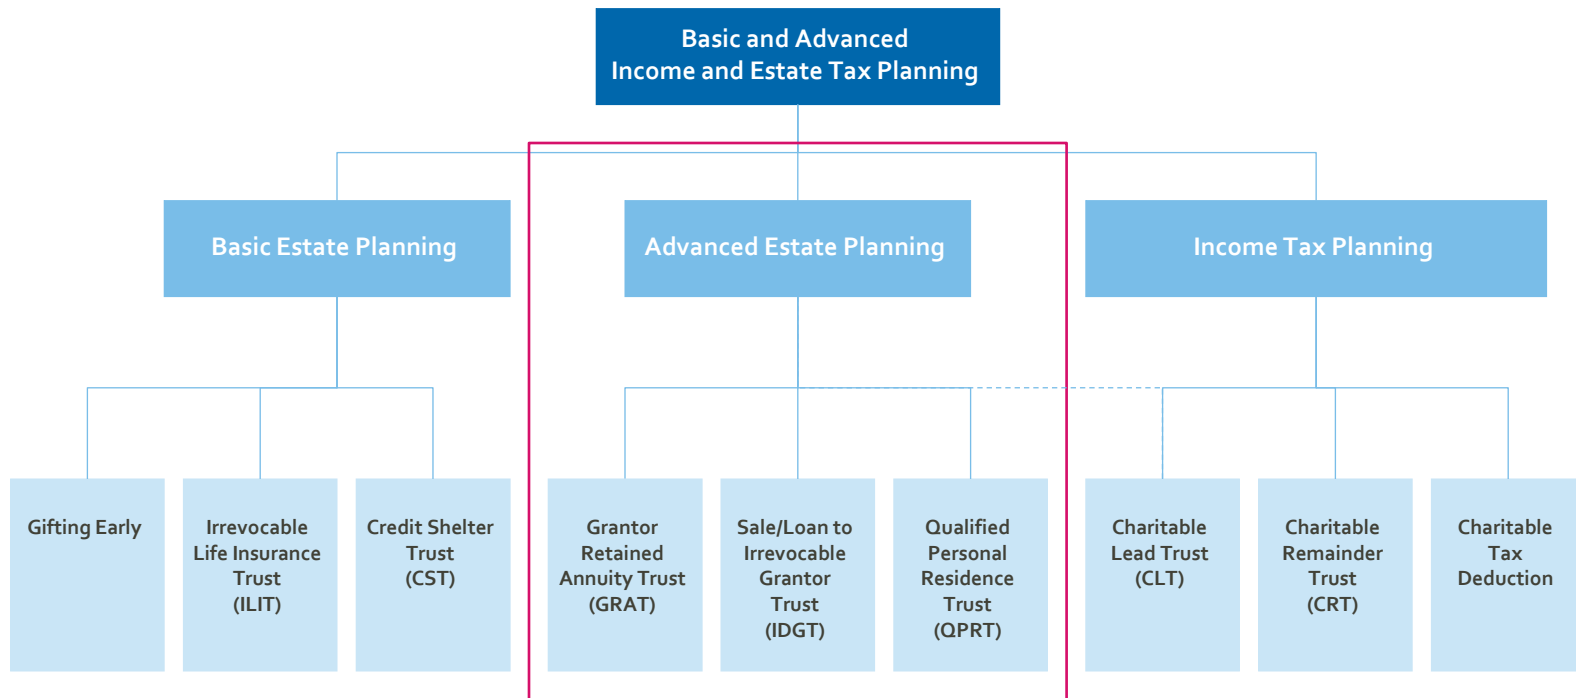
Basic and Advanced
Income and Estate Tax Planning

Basic Estate Planning

Advanced Estate Planning

Income Tax Planning

Gifting Early

Irrevocable Life Insurance Trust (ILIT)

Credit Shelter Trust (CST)

Grantor Retained Annuity Trust (GRAT)

Sale/Loan to Irrevocable Grantor Trust (IDGT)

Qualified Personal Residence Trust (QPRT)

Charitable Lead Trust (CLT)

Charitable Remainder Trust (CRT)

Charitable Tax Deduction